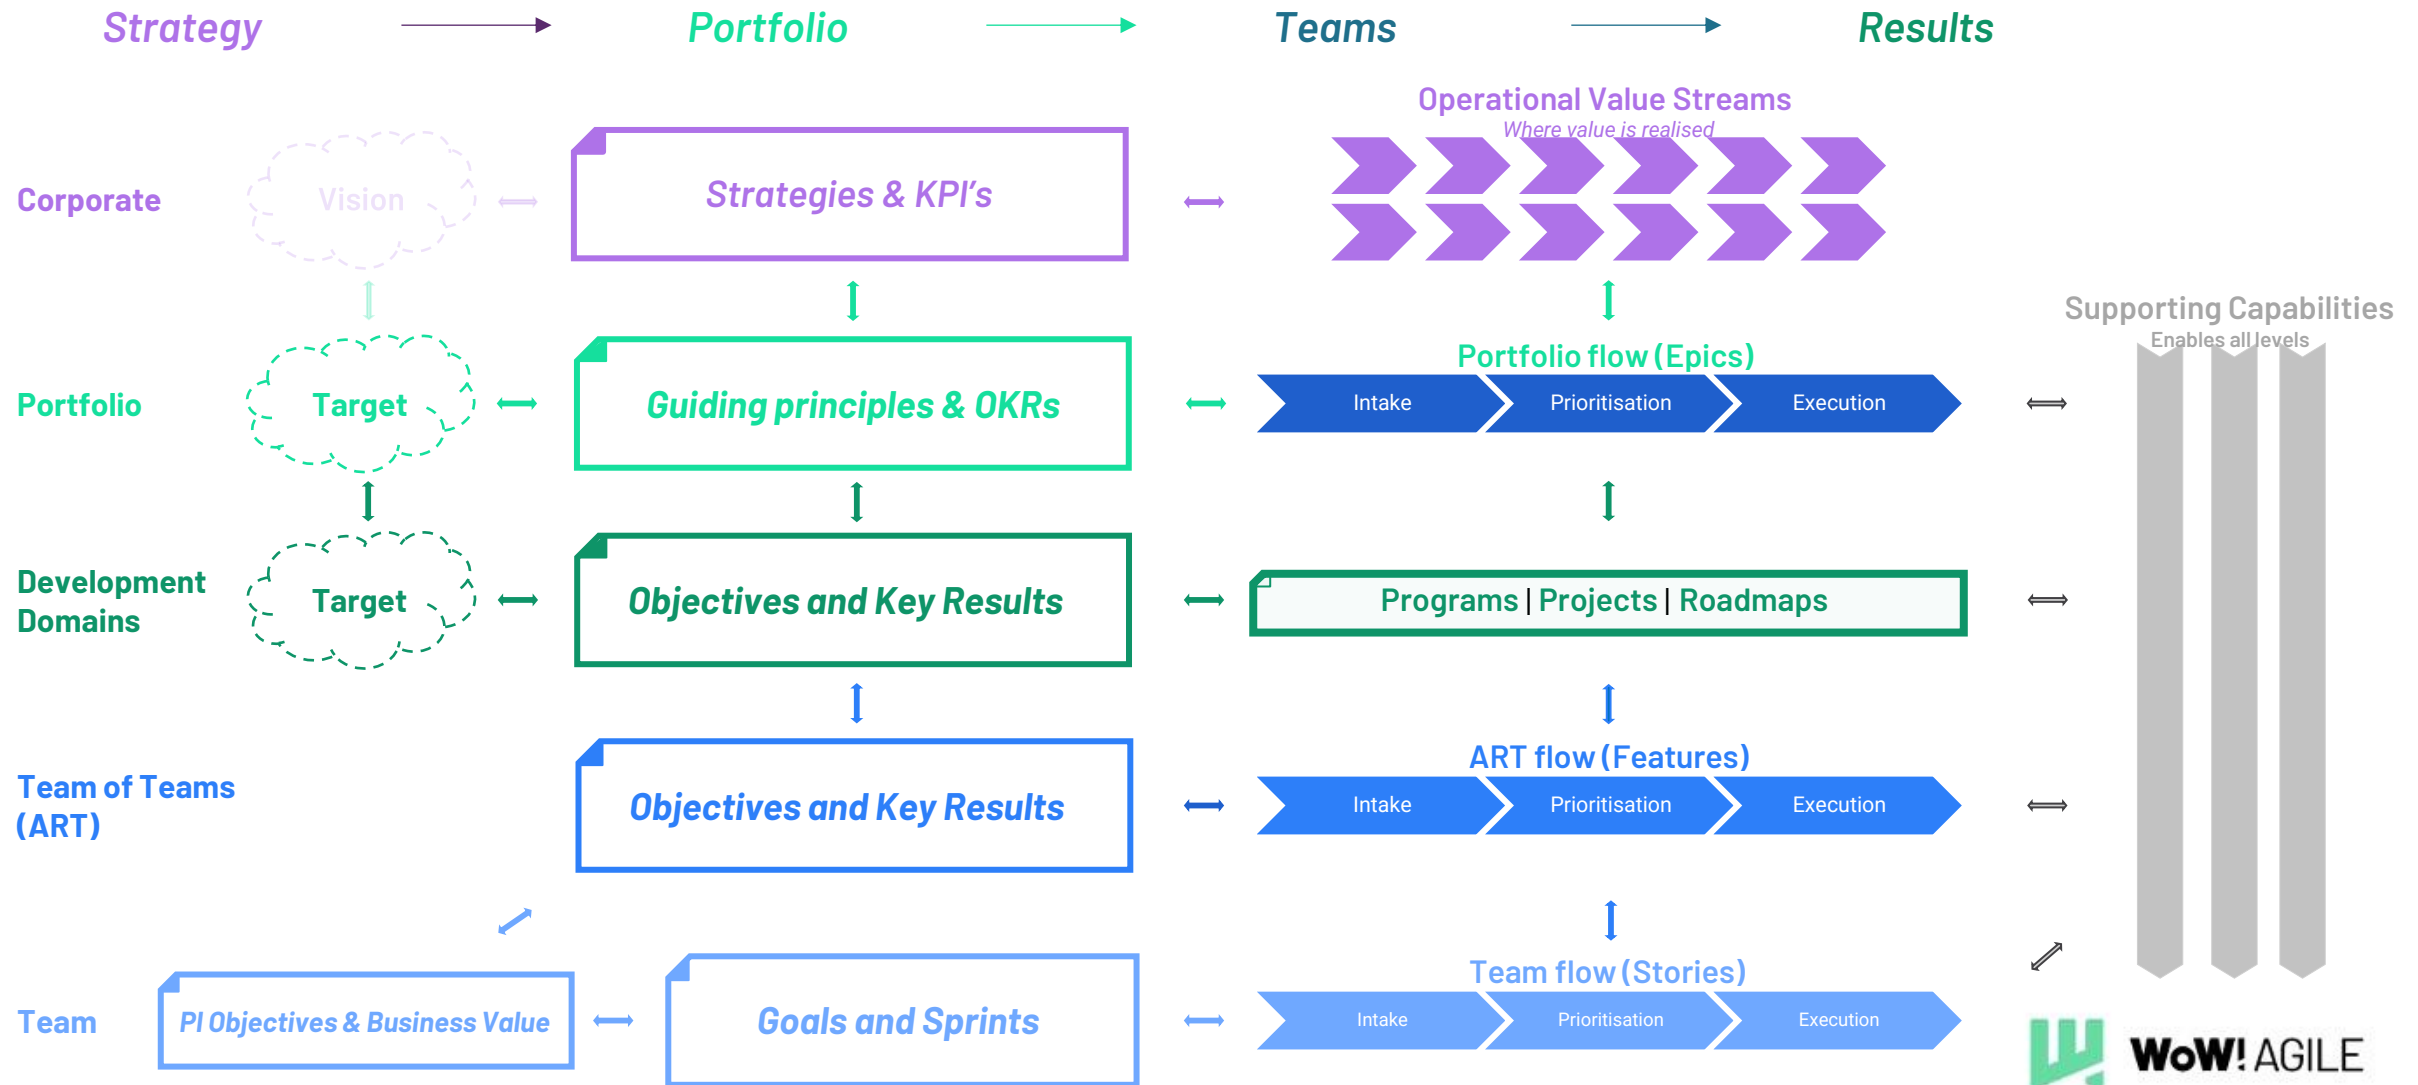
Strategy Portfolio Teams Results

Operational Value Streams
Where value is realised

Corporate
Vision
Strategies & KPI's

Supporting Capabilities
Enables all levels

Portfolio
Target
Guiding principles & OKRs
Portfolio flow (Epics)
Intake
Prioritisation
Execution

Development Domains
Target
Objectives and Key Results
Programs | Projects | Roadmaps

Team of Teams (ART)
Objectives and Key Results
ART flow (Features)
Intake
Prioritisation
Execution

Team
PI Objectives & Business Value
Goals and Sprints
Team flow (Stories)
Intake
Prioritisation
Execution

WoW! AGILE